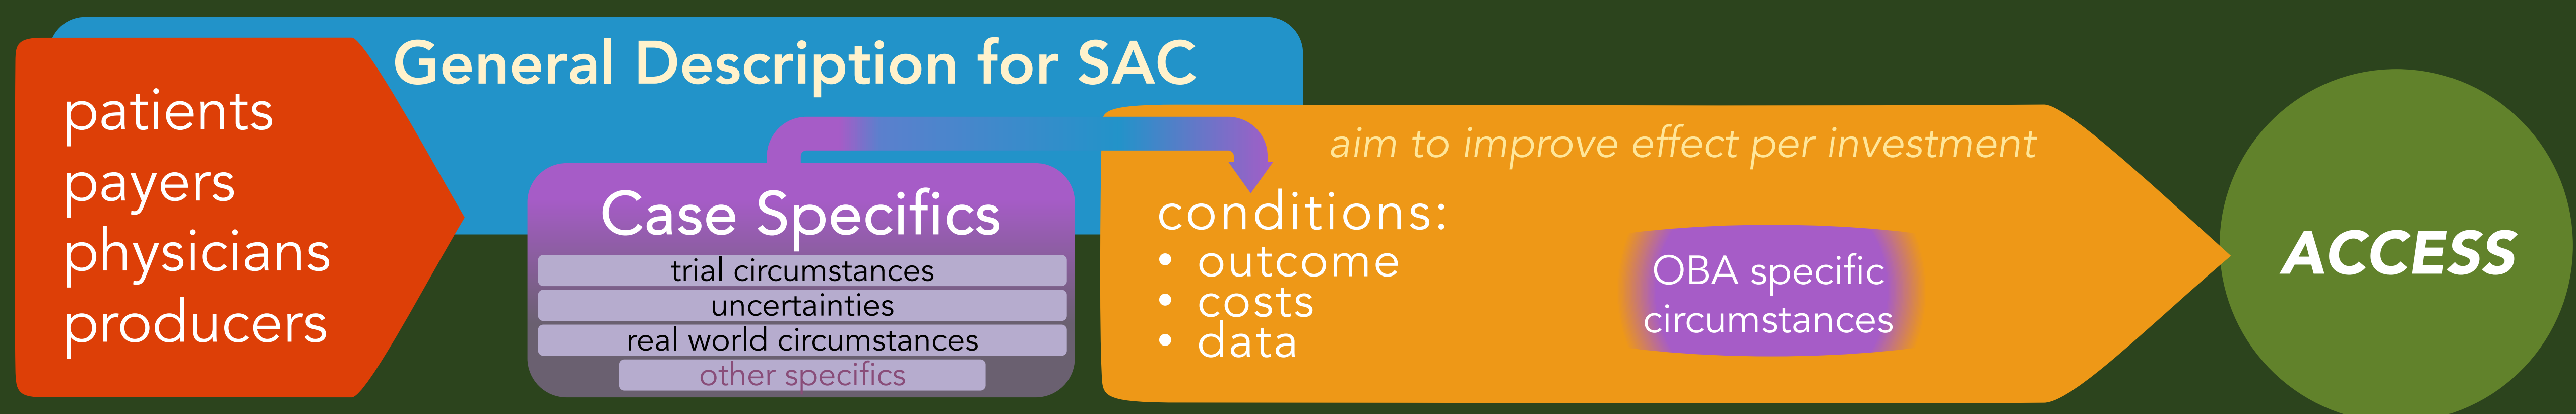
General Description for SAC

patients
payers
physicians
producers

Case Specifics
trial circumstances
uncertainties
real world circumstances
other specifics

aim to improve effect per investment

conditions:
• outcome
• costs
• data

OBA specific circumstances

ACCESS